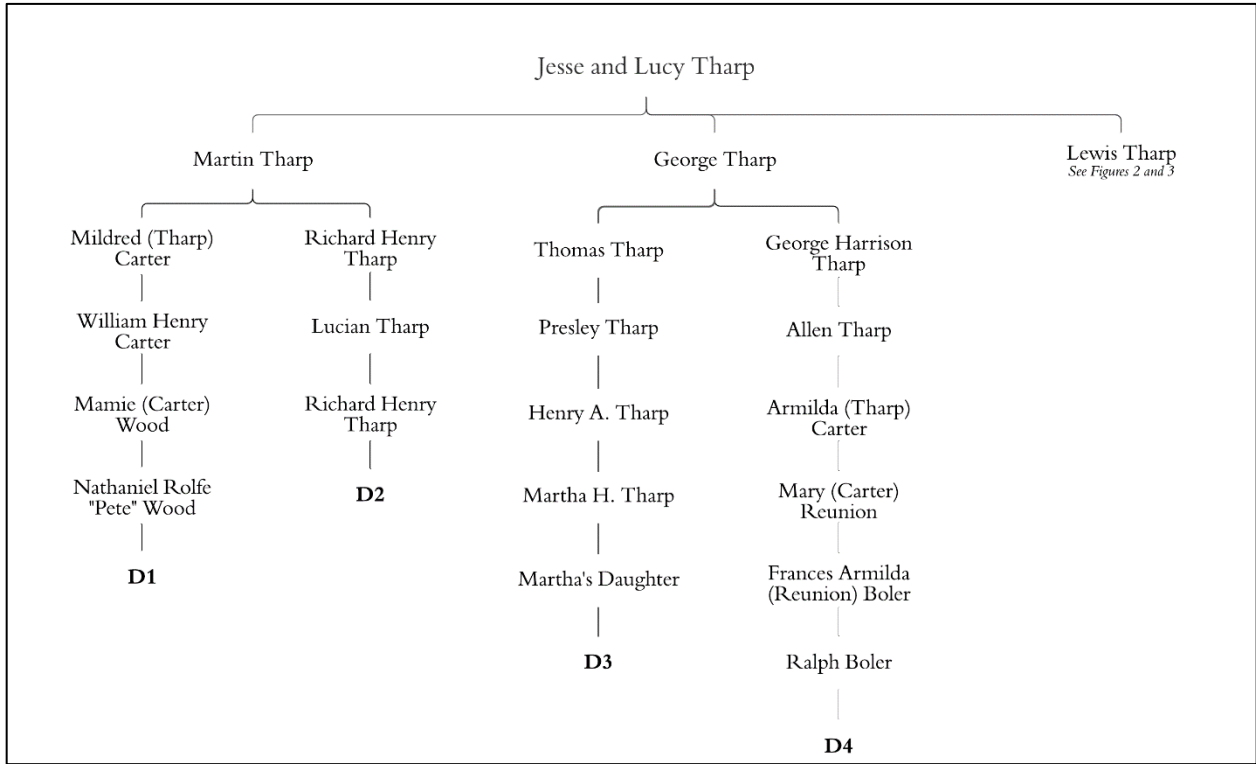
Jesse and Lucy Tharp

Martin Tharp

George Tharp

Lewis Tharp
See Figures 2 and 3

Mildred (Tharp) Carter

William Henry Carter

Mamie (Carter) Wood

Nathaniel Rolfe "Pete" Wood

D1

Richard Henry Tharp

Lucian Tharp

Richard Henry Tharp

D2

Thomas Tharp

Presley Tharp

Henry A. Tharp

Martha H. Tharp

Martha's Daughter

D3

George Harrison Tharp

Allen Tharp

Armilda (Tharp) Carter

Mary (Carter) Reunion

Frances Armilda (Reunion) Boler

Ralph Boler

D4